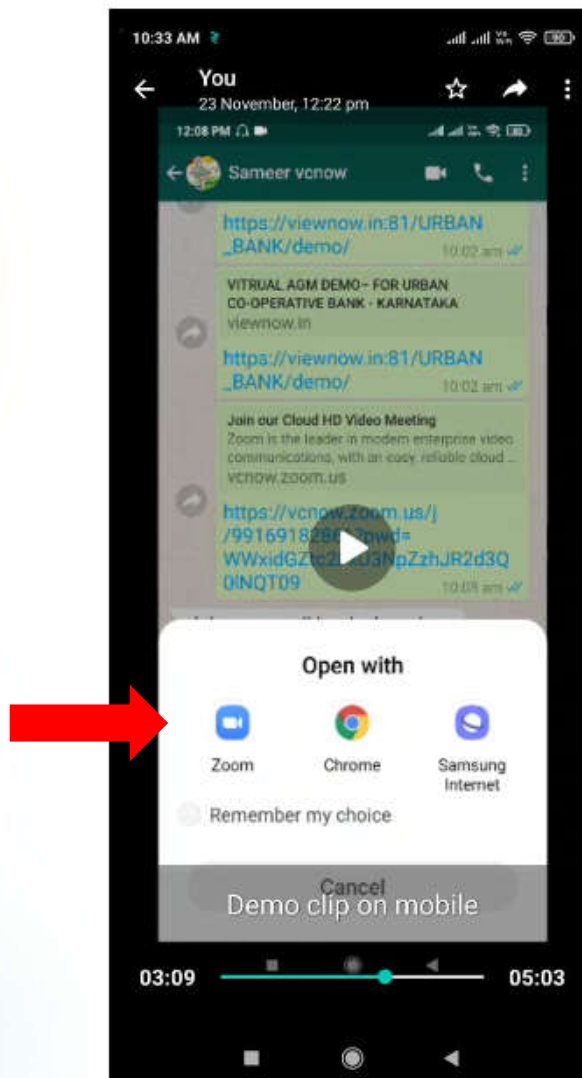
10:33 AM

You
23 November, 12:22 pm

12:08 PM

Sameer vcnow

https://viewnow.in:81/URBAN_BANK/demo/
10:02 am

VITRUAL AGM DEMO - FOR URBAN CO-OPERATIVE BANK - KARNATAKA
viewnow.in

https://viewnow.in:81/URBAN_BANK/demo/
10:02 am

Join our Cloud HD Video Meeting
Zoom is the leader in modern enterprise video communications, with an easy, reliable cloud ...
vcnow.zoom.us

https://vcnow.zoom.us/j/9916918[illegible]pwd=WWxidGZ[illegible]NpZzhJR2d3Q0lNQT09
10:09 am

Open with

Zoom
Chrome
Samsung Internet

Remember my choice

Cancel

Demo clip on mobile

03:09
05:03